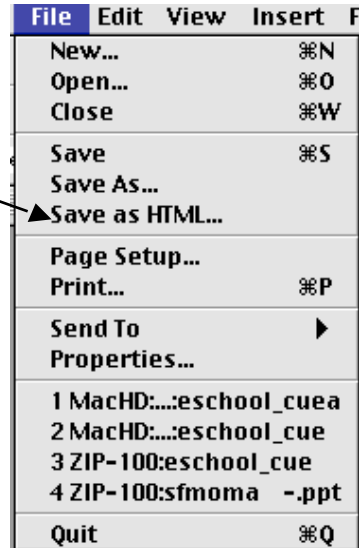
File Edit View Insert F

New... ⌘N
Open... ⌘O
Close ⌘W

Save ⌘S
Save As...
Save as HTML...

Page Setup...
Print... ⌘P

Send To ▶
Properties...

1 MacHD:...:eschool_cuea
2 MacHD:...:eschool_cue
3 ZIP-100:eschool_cue
4 ZIP-100:sfmoma -.ppt

Quit ⌘Q